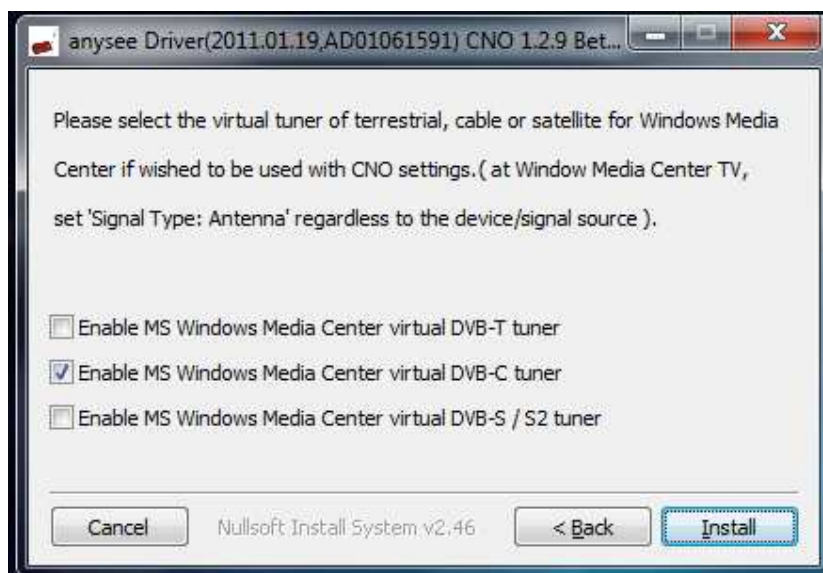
anysee Driver(2011.01.19,AD01061591) CNO 1.2.9 Bet...

Please select the virtual tuner of terrestrial, cable or satellite for Windows Media Center if wished to be used with CNO settings.( at Window Media Center TV, set 'Signal Type: Antenna' regardless to the device/signal source ).

Enable MS Windows Media Center virtual DVB-T tuner

Enable MS Windows Media Center virtual DVB-C tuner

Enable MS Windows Media Center virtual DVB-S / S2 tuner

Cancel

Nullsoft Install System v2.46

< Back

Install